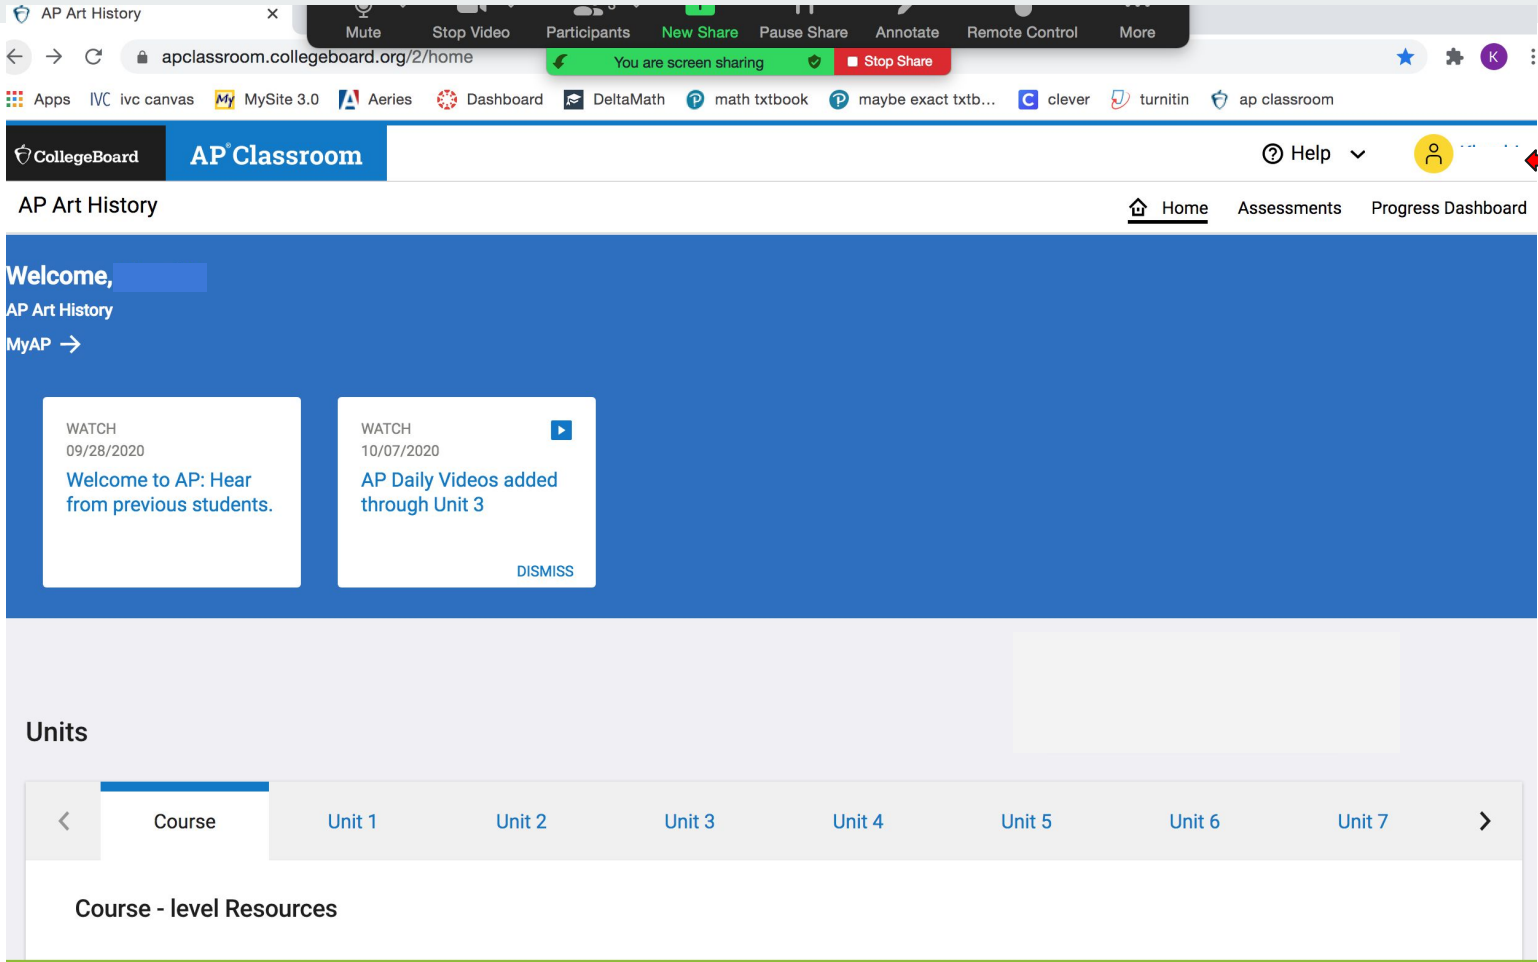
AP Art History ×

Mute Stop Video Participants New Share Pause Share Annotate Remote Control More

You are screen sharing Stop Share

apclassroom.collegeboard.org/2/home

K

Apps IVC ivc canvas MySite 3.0 Aeries Dashboard DeltaMath math txtbook maybe exact txtb... clever turnitin ap classroom

CollegeBoard AP Classroom

Help

AP Art History

Home Assessments Progress Dashboard

Welcome,

AP Art History

MyAP

WATCH
09/28/2020
Welcome to AP: Hear from previous students.

WATCH
10/07/2020
AP Daily Videos added through Unit 3
DISMISS

Units

Course Unit 1 Unit 2 Unit 3 Unit 4 Unit 5 Unit 6 Unit 7

Course - level Resources